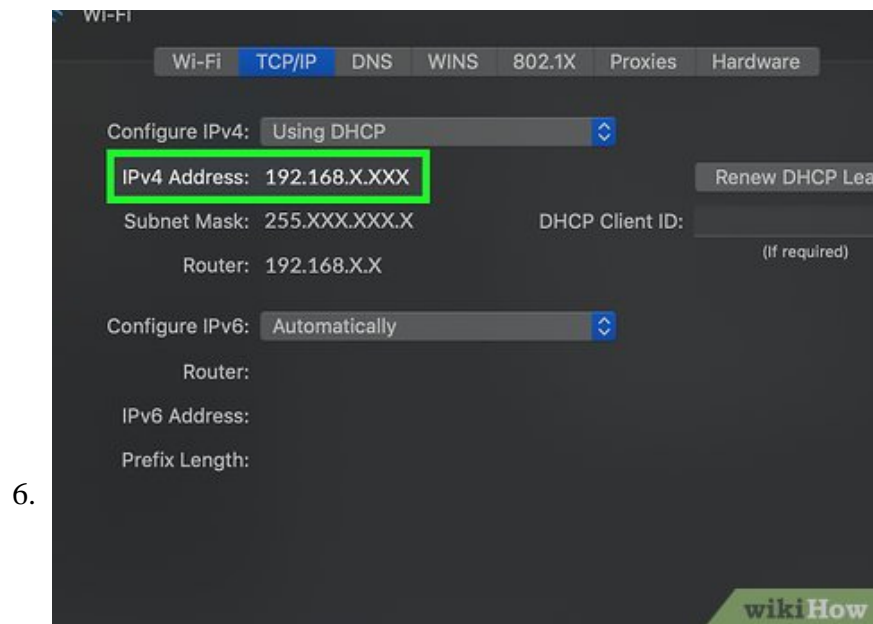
6.

Wi-Fi

Wi-Fi TCP/IP DNS WINS 802.1X Proxies Hardware

Configure IPv4: Using DHCP

IPv4 Address: 192.168.X.XXX

Renew DHCP Lea

Subnet Mask: 255.XXX.XXX.X

DHCP Client ID:

(If required)

Router: 192.168.X.X

Configure IPv6: Automatically

Router:

IPv6 Address:

Prefix Length:

wikiHow